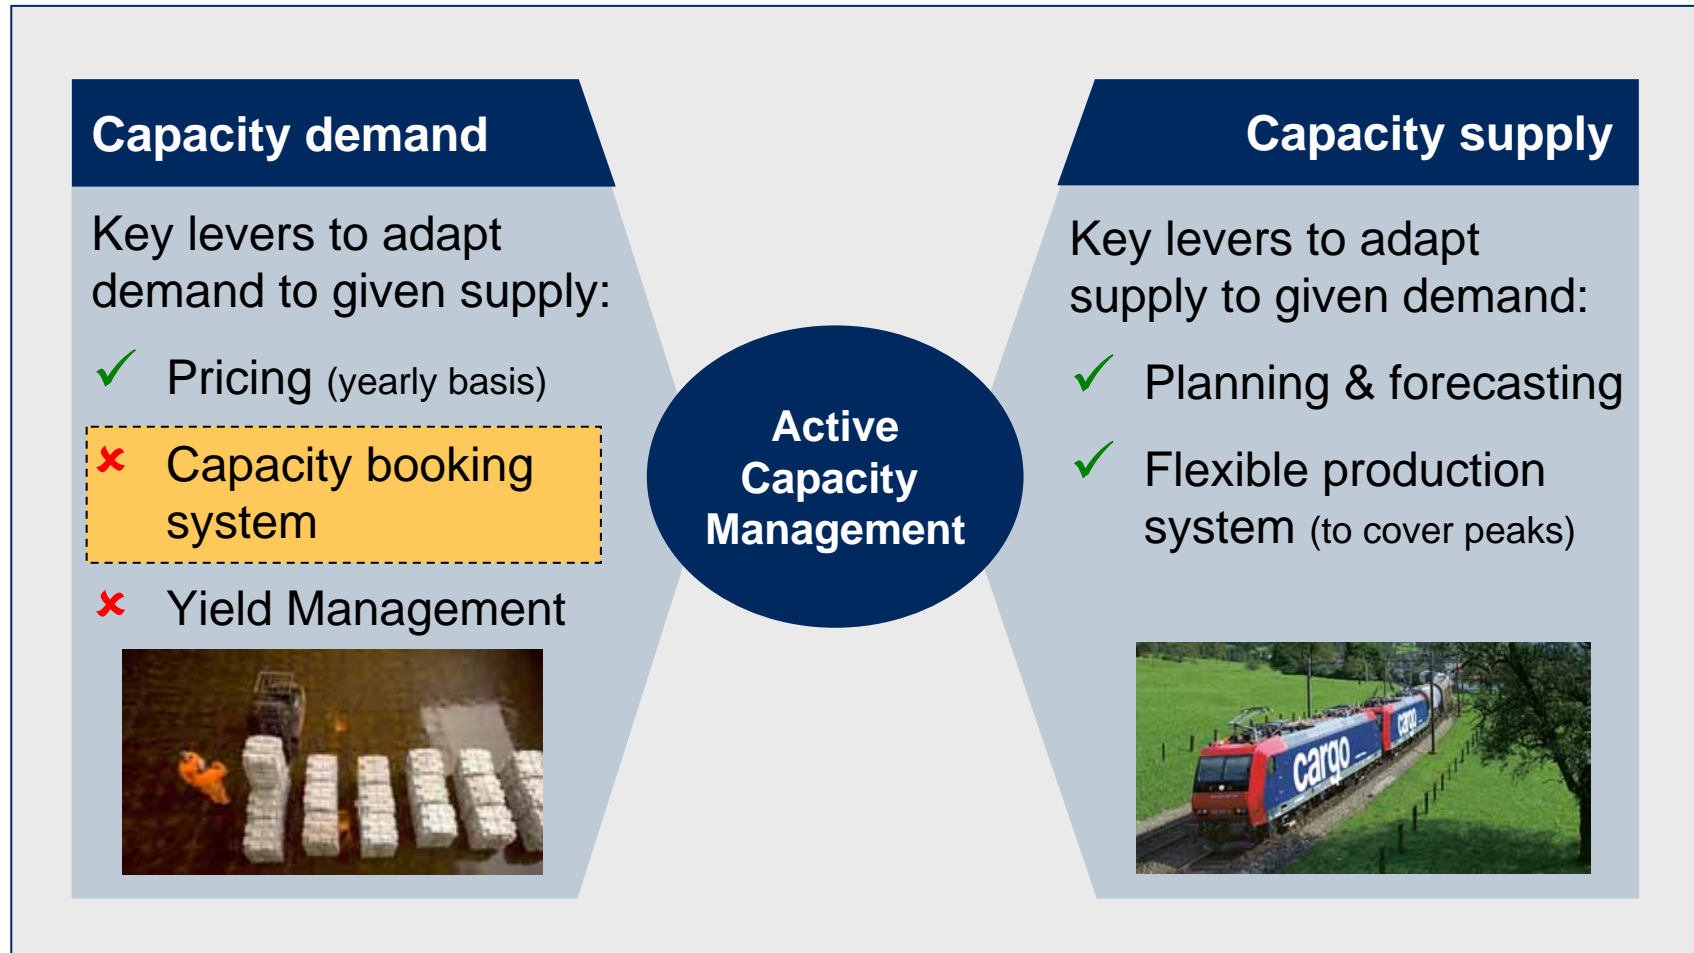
Capacity demand

Key levers to adapt demand to given supply:

✓ Pricing (yearly basis)

✗ Capacity booking system

✗ Yield Management

Active Capacity Management

Capacity supply

Key levers to adapt supply to given demand:

✓ Planning & forecasting

✓ Flexible production system (to cover peaks)

cargo

cargo